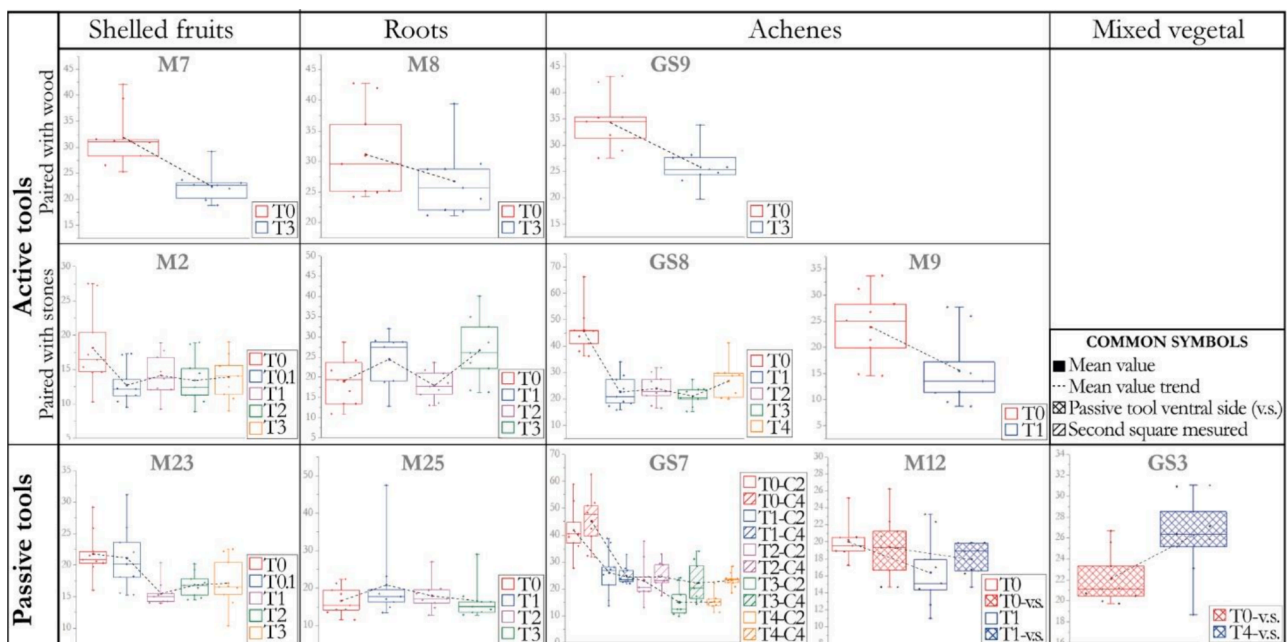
Shelled fruits

Roots

Achenes

Mixed vegetal

Active tools

Paired with wood

M7

45
40
35
30
25
20
15

T0
T3

M8

45
40
35
30
25
20

T0
T3

GS9

45
40
35
30
25
20
15

T0
T3

Paired with stones

M2

30
25
20
15
10

T0
T0.1
T1
T2
T3

50
45
40
35
30
25
20
15
10
5

T0
T1
T2
T3

GS8

70
60
50
40
30
20
10

T0
T1
T2
T3
T4

M9

35
30
25
20
15
10
5

T0
T1

COMMON SYMBOLS
Mean value
Mean value trend
Passive tool ventral side (v.s.)
Second square mesured

Passive tools

M23

35
30
25
20
15
10

T0
T0.1
T1
T2
T3

M25

50
40
30
20
10

T0
T1
T2
T3

GS7

70
60
50
40
30
20
10

T0-C2
T0-C4
T1-C2
T1-C4
T2-C2
T2-C4
T3-C2
T3-C4
T4-C2
T4-C4

M12

30
28
26
24
22
20
18
16
14
12
10
8

T0
T0-v.s.
T1
T1-v.s.

GS3

34
32
30
28
26
24
22
20
18
16

T0-v.s.
T4-v.s.